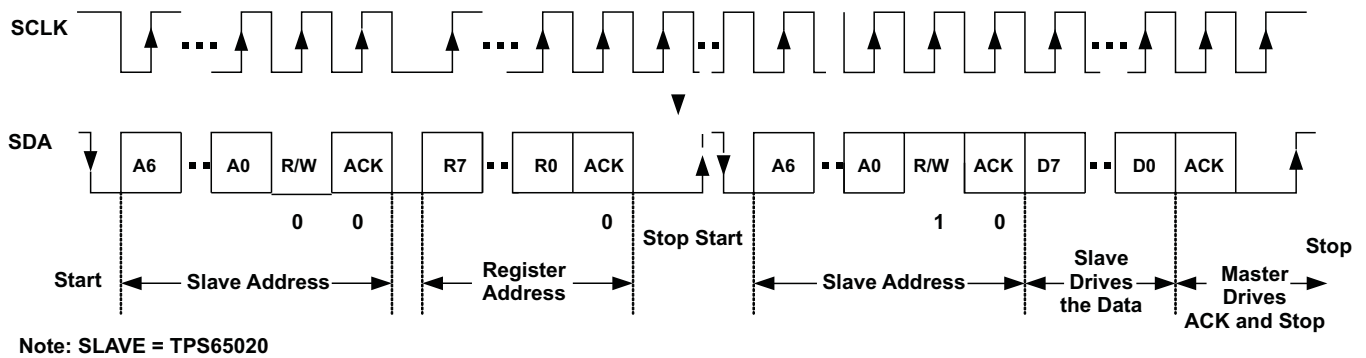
SCLK

SDA

A6 A0 R/W ACK R7 R0 ACK A6 A0 R/W ACK D7 D0 ACK

0 0 0 1 0

Start

Slave Address

Register Address

Stop Start

Slave Address

Slave Drives the Data

Stop

Master Drives ACK and Stop

Note: SLAVE = TPS65020